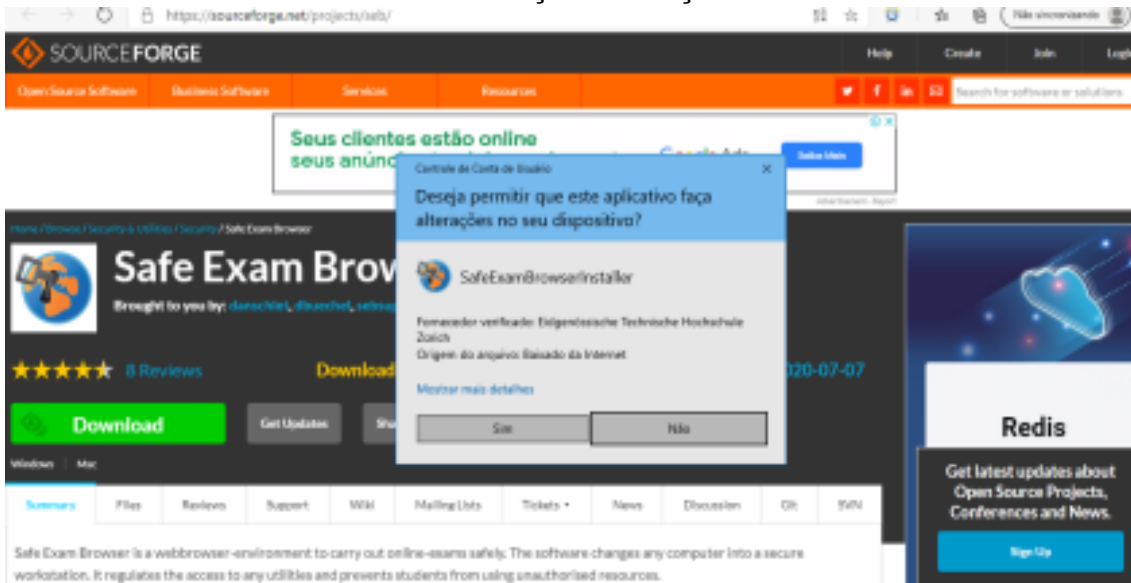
https://sourceforge.net/projects/seb/

Não sincronizando

SOURCEFORGE

Help Create Join Login

Open Source Software Business Software Services Resources

Search for software or solutions

Seus clientes estão online
seus anún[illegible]

Saiba Mais

Advertisement - Report

Home / Browse / Security & Utilities / Security / Safe Exam Browser

Safe Exam Brow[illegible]

Brought to you by: danschiel, dbuechel, sebsa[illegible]

★★★★★ 8 Reviews

Download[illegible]

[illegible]020-07-07

Download

Get Updates

Sh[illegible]

Windows Mac

Summary Files Reviews Support Wiki Mailing Lists Tickets ▾ News Discussion Git SVN

Safe Exam Browser is a webbrowser-environment to carry out online-exams safely. The software changes any computer into a secure workstation. It regulates the access to any utilities and prevents students from using unauthorised resources.

Controle de Conta de Usuário

Deseja permitir que este aplicativo faça alterações no seu dispositivo?

SafeExamBrowserInstaller

Fornecedor verificado: Eidgenössische Technische Hochschule Zürich
Origem do arquivo: Baixado da Internet

Mostrar mais detalhes

Sim

Não

Redis

Get latest updates about Open Source Projects, Conferences and News.

Sign Up